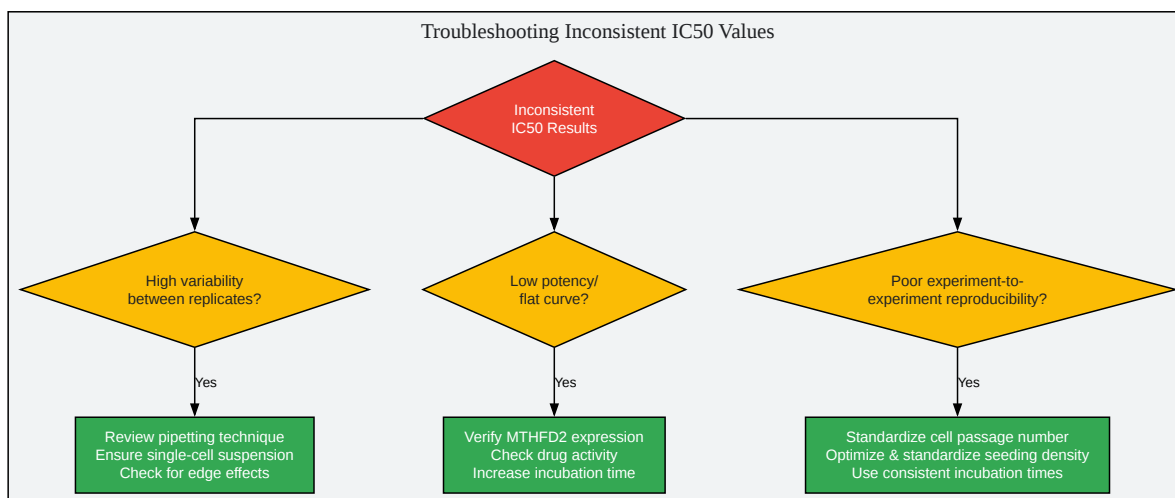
Troubleshooting Inconsistent IC50 Values

Inconsistent IC50 Results

High variability between replicates?

Yes

Review pipetting technique
Ensure single-cell suspension
Check for edge effects

Low potency/ flat curve?

Yes

Verify MTHFD2 expression
Check drug activity
Increase incubation time

Poor experiment-to-experiment reproducibility?

Yes

Standardize cell passage number
Optimize & standardize seeding density
Use consistent incubation times